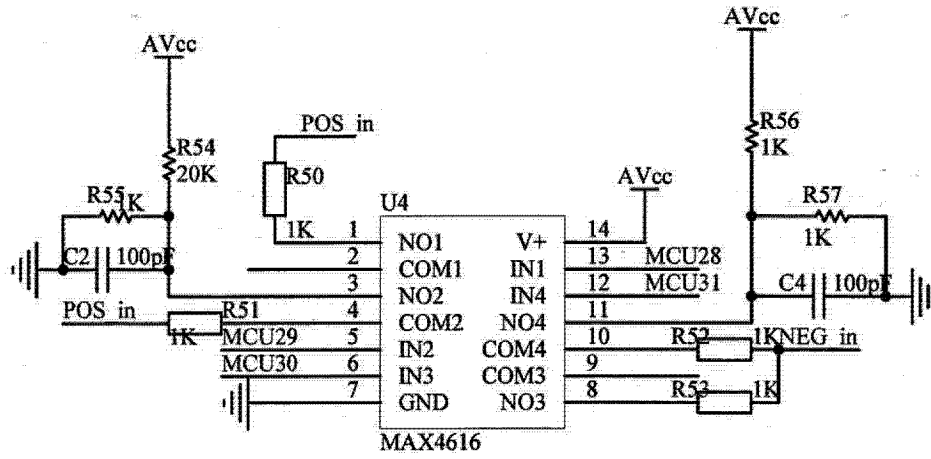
AVcc

AVcc

R54
20K

R56
1K

POS in

R50

1K

U4

AVcc

R55 1K

R57

1K

C2 100pF

C4 100pF

POS in

R51

1K

MCU29

MCU30

1 NO1
2 COM1
3 NO2
4 COM2
5 IN2
6 IN3
7 GND

14 V+
13 IN1
12 IN4
11 NO4
10 COM4
9 COM3
8 NO3

MCU28
MCU31

R52 1K NEG in

R53 1K

MAX4616